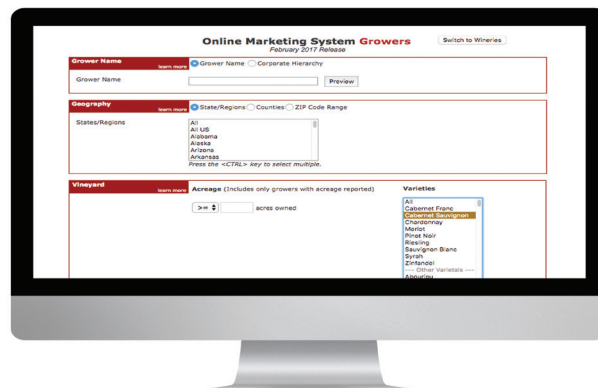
Online Marketing System Growers
February 2017 Release

Switch to Wineries

Grower Name
learn more
Grower Name
Corporate Hierarchy

Grower Name
Preview

Geography
learn more
State/Regions
Counties
ZIP Code Range

States/Regions
All
All US
Alabama
Alaska
Arizona
Arkansas
Press the <CTRL> key to select multiple.

Vineyard
learn more
Acreage (Includes only growers with acreage reported)
>=
acres owned

Varieties
All
Cabernet Franc
Cabernet Sauvignon
Chardonnay
Merlot
Pinot Noir
Riesling
Sauvignon Blanc
Syrah
Zinfandel
---- Other Varietals ----
Abouriou